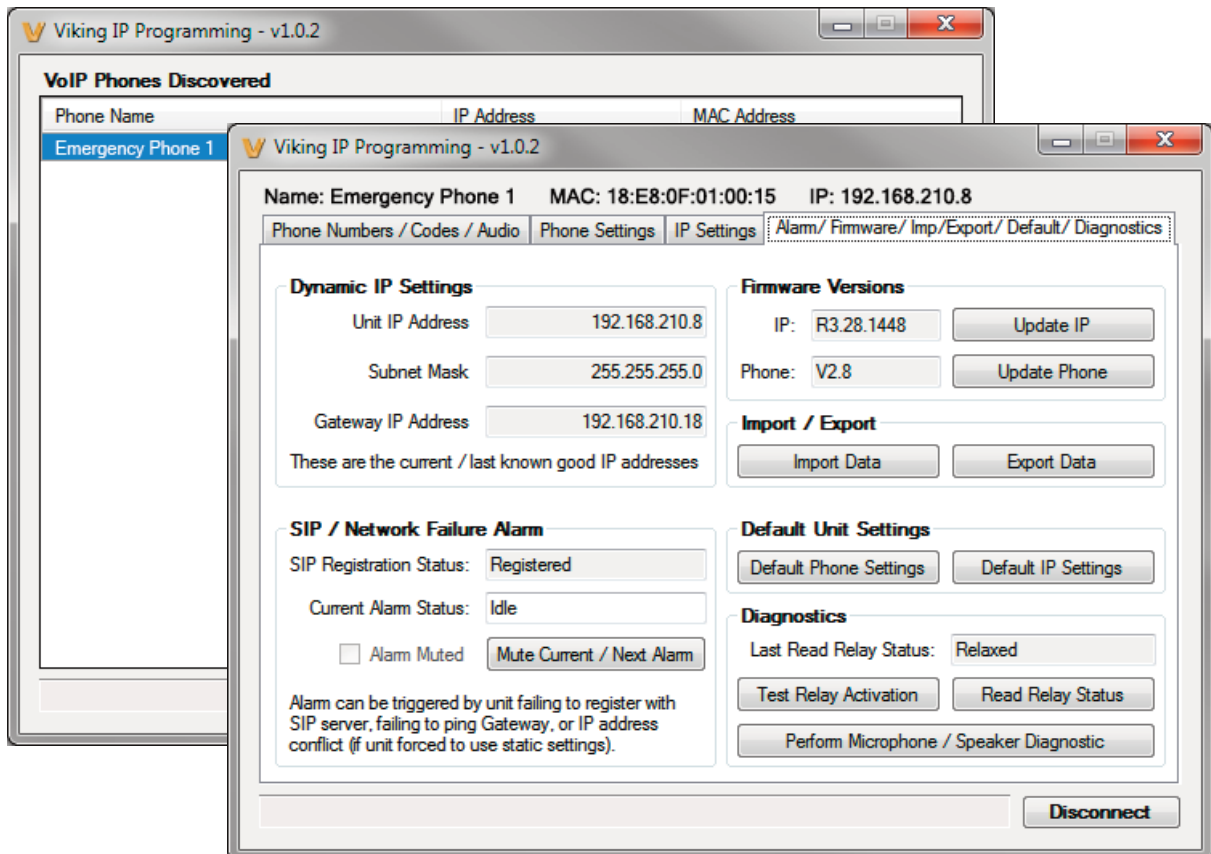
Viking IP Programming - v1.0.2

VoIP Phones Discovered

| Phone Name | IP Address | MAC Address |
|---|---|---|
| Emergency Phone 1 | | |

Viking IP Programming - v1.0.2

Name: Emergency Phone 1 MAC: 18:E8:0F:01:00:15 IP: 192.168.210.8

Phone Numbers / Codes / Audio | Phone Settings | IP Settings | Alarm/ Firmware/ Imp/Export/ Default/ Diagnostics

Dynamic IP Settings
Unit IP Address 192.168.210.8
Subnet Mask 255.255.255.0
Gateway IP Address 192.168.210.18
These are the current / last known good IP addresses

Firmware Versions
IP: R3.28.1448 Update IP
Phone: V2.8 Update Phone

Import / Export
Import Data Export Data

SIP / Network Failure Alarm
SIP Registration Status: Registered
Current Alarm Status: Idle
Alarm Muted Mute Current / Next Alarm
Alarm can be triggered by unit failing to register with SIP server, failing to ping Gateway, or IP address conflict (if unit forced to use static settings).

Default Unit Settings
Default Phone Settings Default IP Settings

Diagnostics
Last Read Relay Status: Relaxed
Test Relay Activation Read Relay Status
Perform Microphone / Speaker Diagnostic

Disconnect